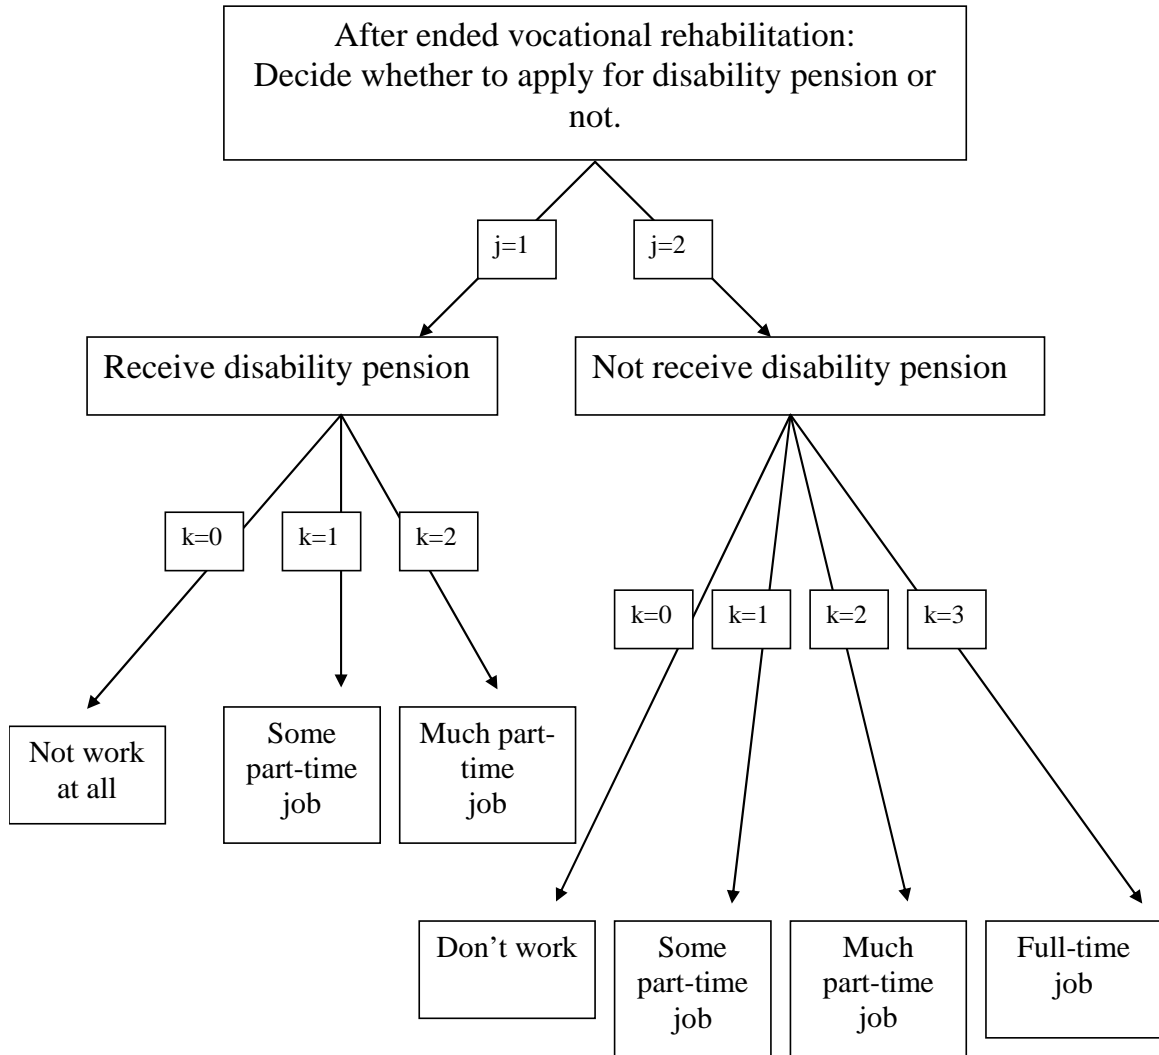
After ended vocational rehabilitation: Decide whether to apply for disability pension or not.

j=1

j=2

Receive disability pension

Not receive disability pension

k=0

k=1

k=2

Not work at all

Some part-time job

Much part-time job

k=0

k=1

k=2

k=3

Don't work

Some part-time job

Much part-time job

Full-time job